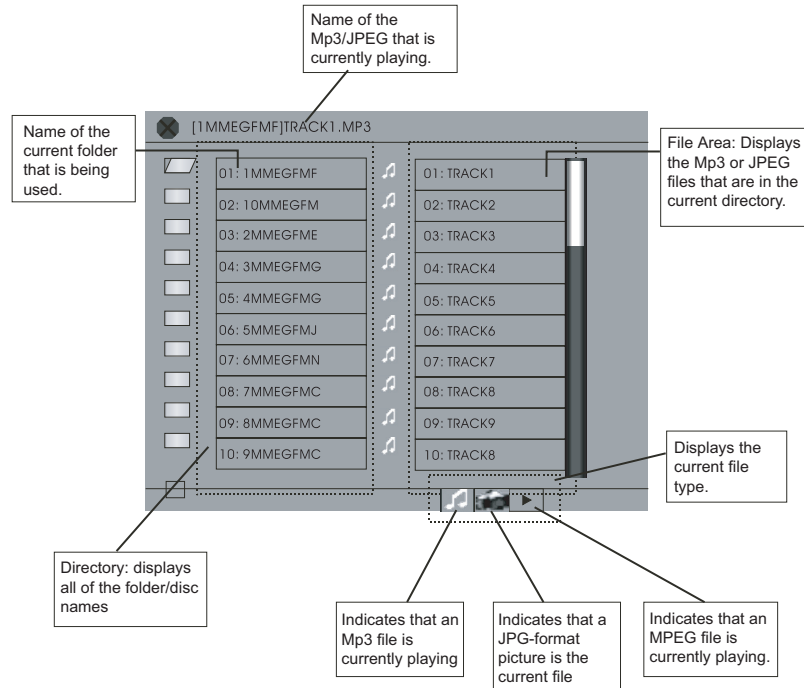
Name of the Mp3/JPEG that is currently playing.

Name of the current folder that is being used.

[1MMEGFMF]TRACK1.MP3

File Area: Displays the Mp3 or JPEG files that are in the current directory.

01: 1MMEGFMF
02: 10MMEGFM
03: 2MMEGFME
04: 3MMEGFMG
05: 4MMEGFMG
06: 5MMEGFMJ
07: 6MMEGFMN
08: 7MMEGFMC
09: 8MMEGFMC
10: 9MMEGFMC

01: TRACK1
02: TRACK2
03: TRACK3
04: TRACK4
05: TRACK5
06: TRACK6
07: TRACK7
08: TRACK8
09: TRACK9
10: TRACK8

Displays the current file type.

Directory: displays all of the folder/disc names

Indicates that an Mp3 file is currently playing

Indicates that a JPG-format picture is the current file

Indicates that an MPEG file is currently playing.